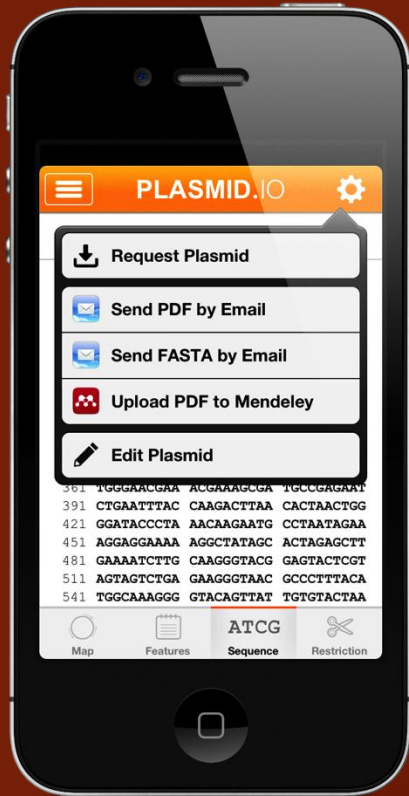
PLASMID.IO

Request Plasmid

Send PDF by Email

Send FASTA by Email

Upload PDF to Mendeley

Edit Plasmid

361 TGGGAACGAA ACGAAAGCGA TGCCGAGAAT
391 CTGAATTTAC CAAGACTTAA CACTAACTGG
421 GGATACCCTA AACAAGAATG CCTAATAGAA
451 AGGAGGAAAA AGGCTATAGC ACTAGAGCTT
481 GAAAATCTTG CAAGGGTACG GAGTACTCGT
511 AGTAGTCTGA GAAGGGTAAC GCCCTTTACA
541 TGGCAAAGGG GTACAGTTAT TGTGTACTAA

Map
Features
ATCG
Sequence
Restriction